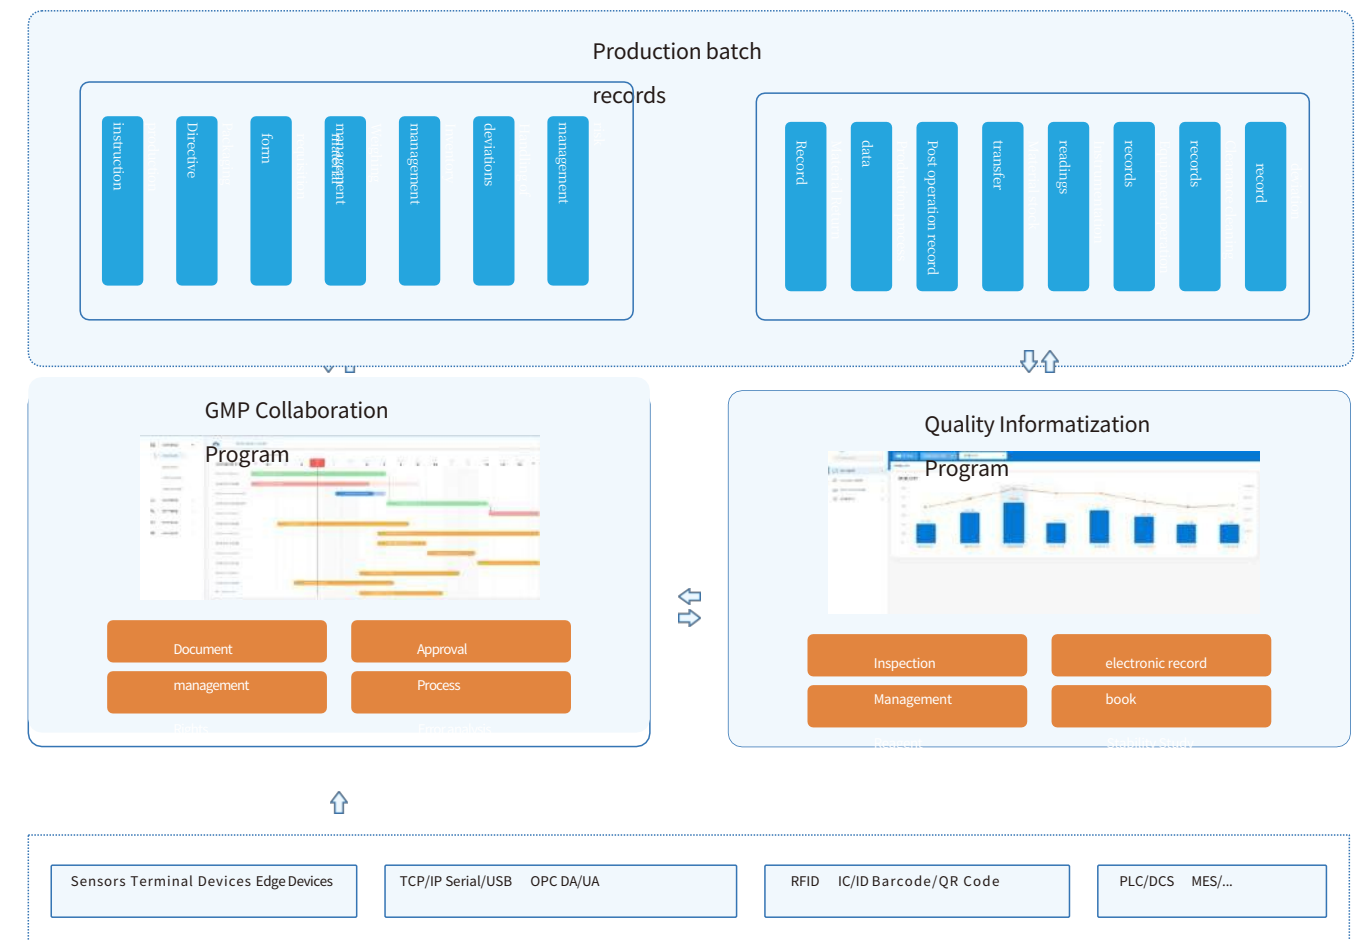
Production batch

records

instruction

Directive

form

management material

management

deviations

management

Record

data

Post operation record

transfer

readings

records

records

record

GMP Collaboration

Program

Quality Informatization

Program

Document

management

Approval

Process

Inspection

Management

electronic record

book

Sensors Terminal Devices Edge Devices

TCP/IP Serial/USB OPC DA/UA

RFID IC/ID Barcode/QR Code

PLC/DCS MES/...